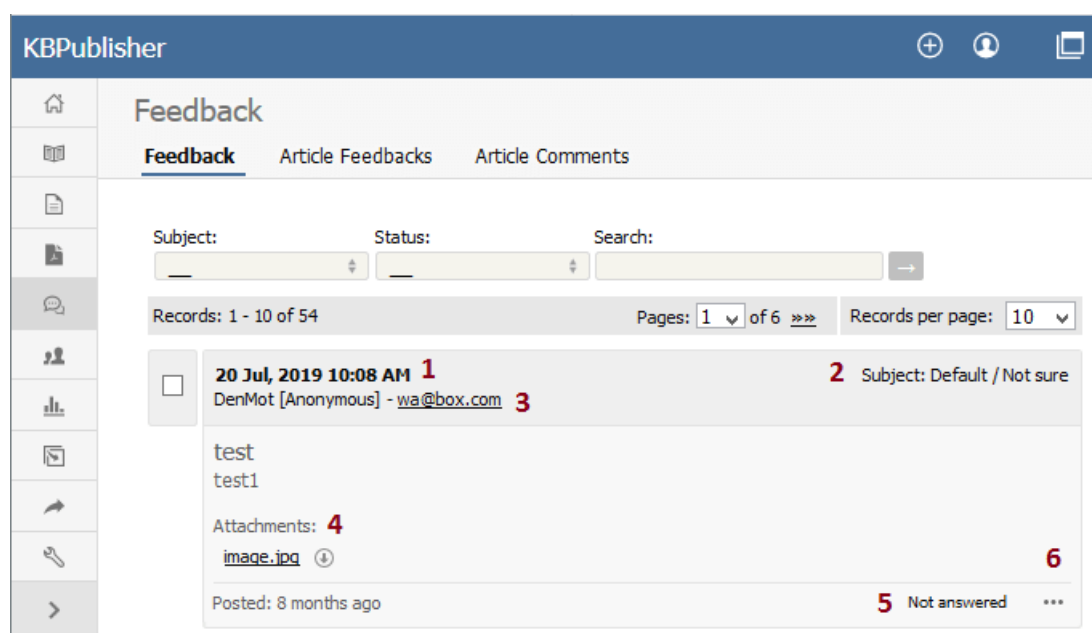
KBPublisher

Feedback

Feedback Article Feedbacks Article Comments

Subject: __
Status: __
Search:

Records: 1 - 10 of 54

Pages: 1 of 6 »»

Records per page: 10

20 Jul, 2019 10:08 AM 1

2 Subject: Default / Not sure

DenMot [Anonymous] - wa@box.com 3

test

test1

Attachments: 4

image.jpg

6

Posted: 8 months ago

5 Not answered •••